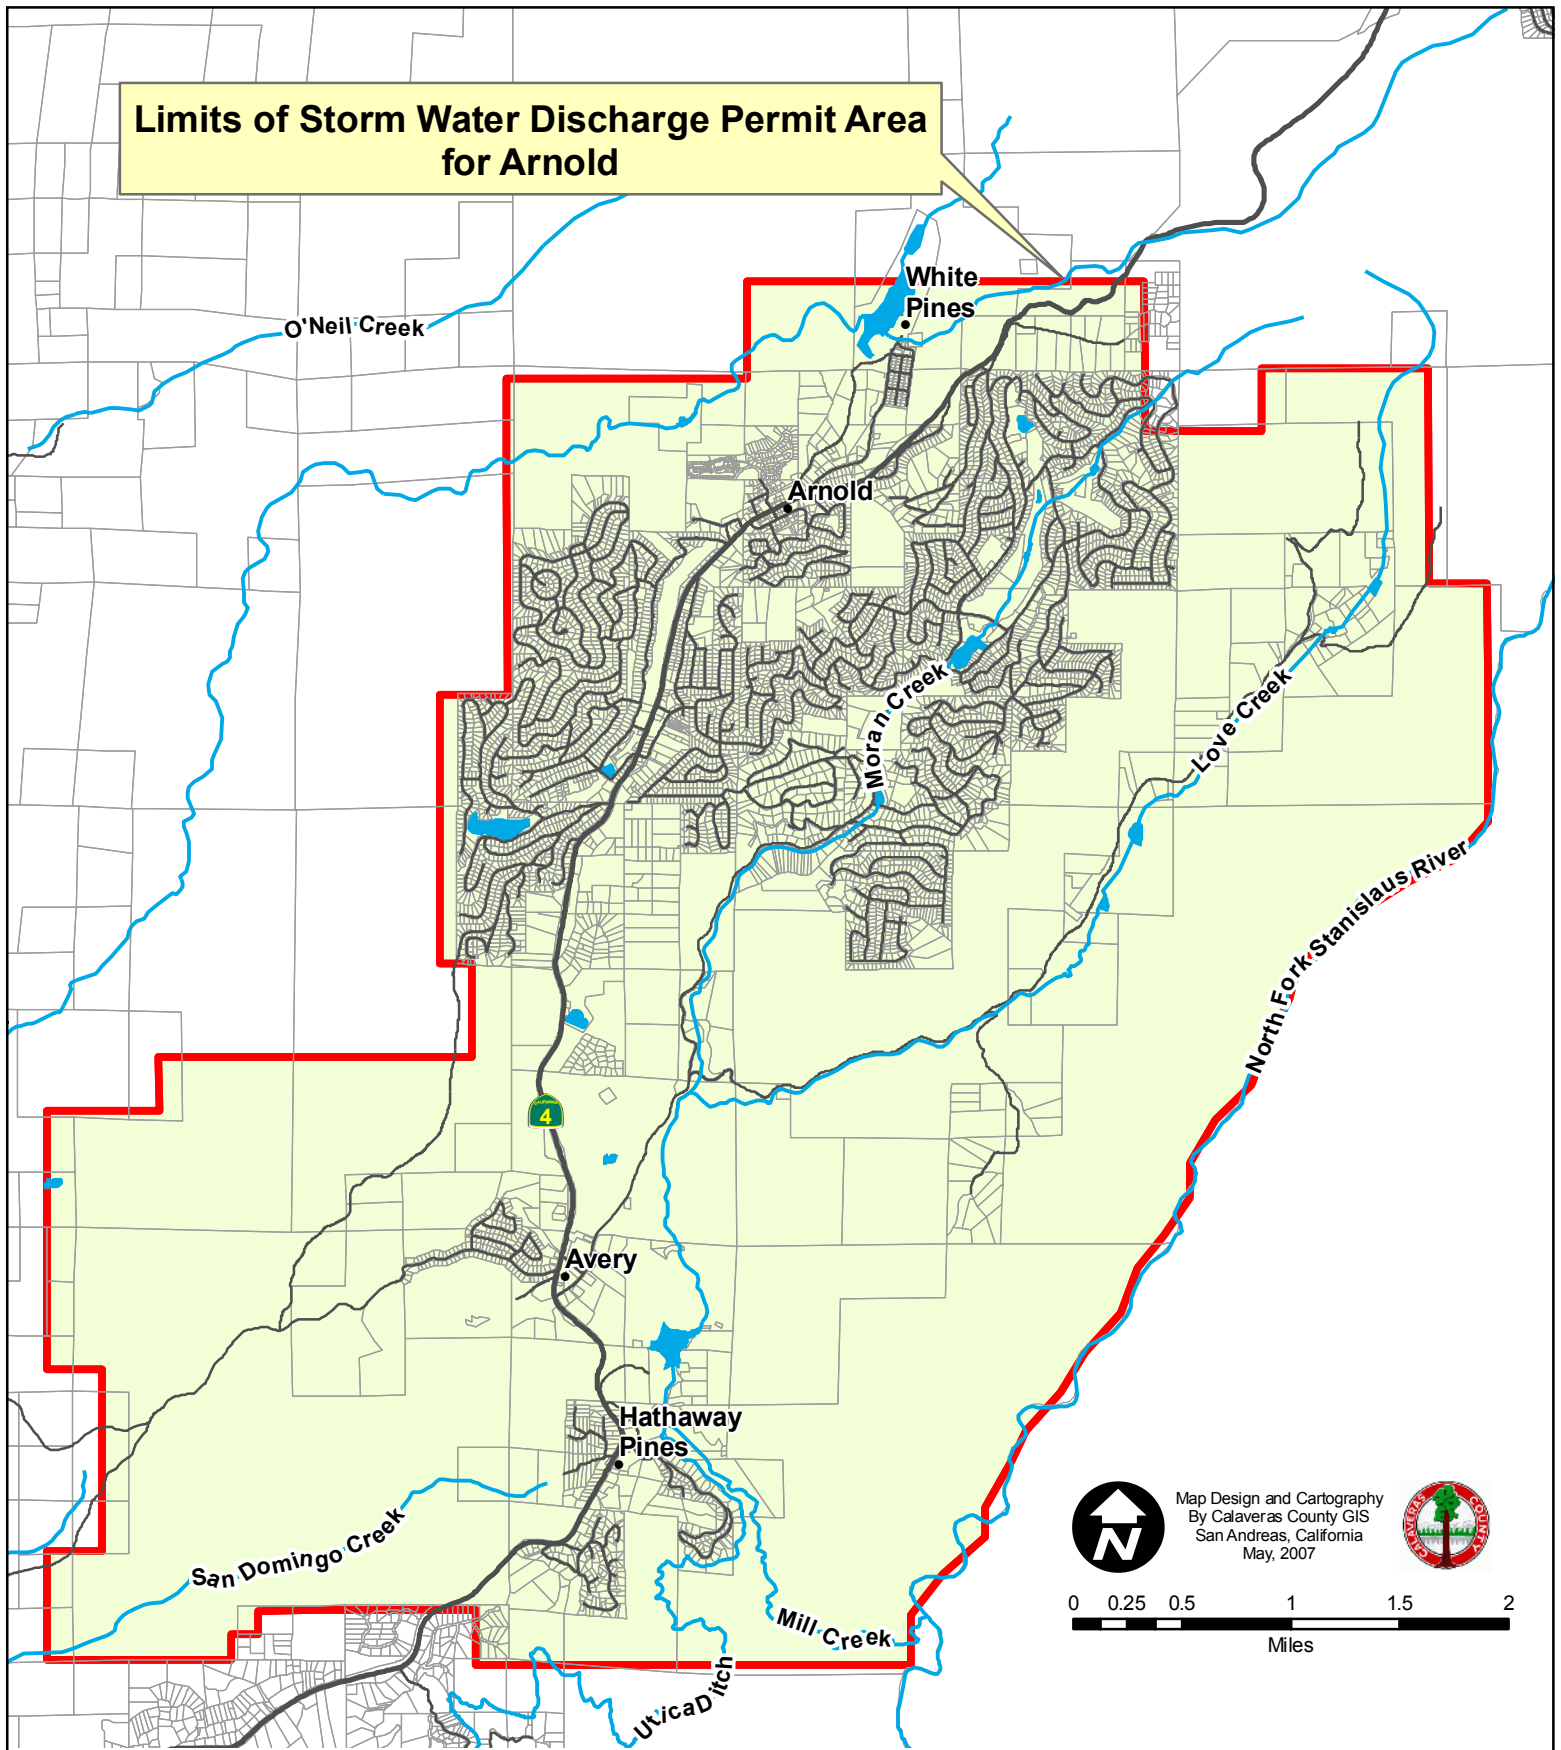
Limits of Storm Water Discharge Permit Area for Arnold

White Pines

O'Neil Creek

Arnold

Moran Creek

Love Creek

North Fork Stanislaus River

4

Avery

Hathaway Pines

San Domingo Creek

Mill Creek

Utica Ditch

N

Map Design and Cartography By Calaveras County GIS San Andreas, California May, 2007

CALAVERAS COUNTY

0 0.25 0.5 1 1.5 2

Miles